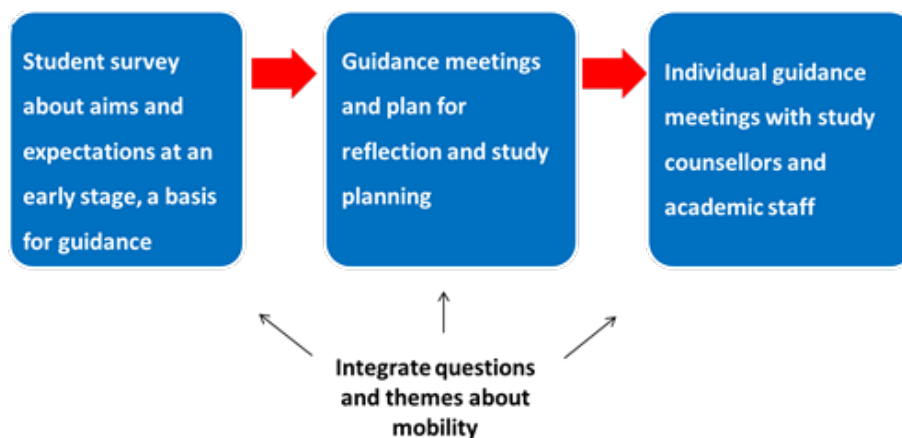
Student survey about aims and expectations at an early stage, a basis for guidance

Guidance meetings and plan for reflection and study planning

Individual guidance meetings with study counsellors and academic staff

Integrate questions and themes about mobility